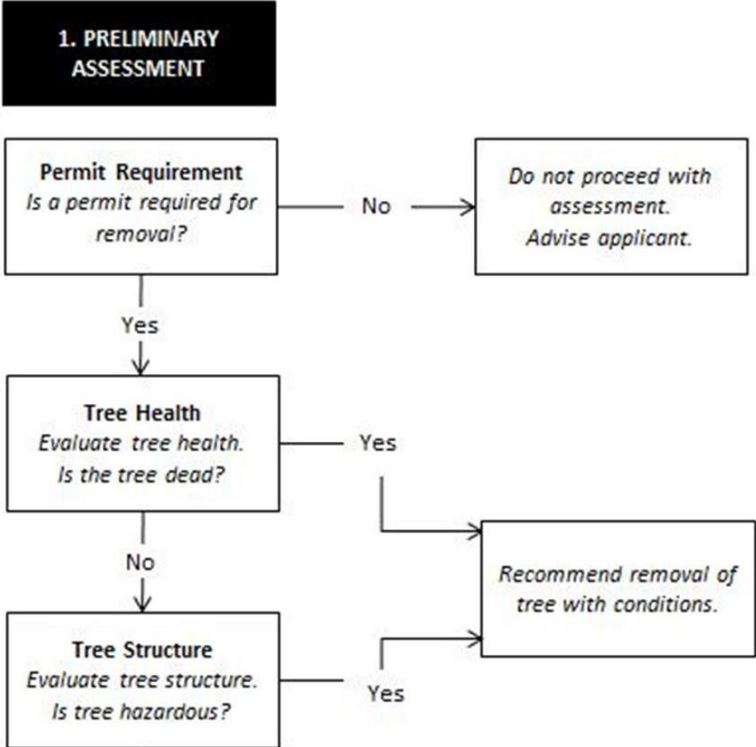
1. PRELIMINARY ASSESSMENT

Permit Requirement
*Is a permit required for removal?*

No

*Do not proceed with assessment.*
*Advise applicant.*

Yes

Tree Health
*Evaluate tree health.*
*Is the tree dead?*

Yes

No

*Recommend removal of tree with conditions.*

Tree Structure
*Evaluate tree structure.*
*Is tree hazardous?*

Yes